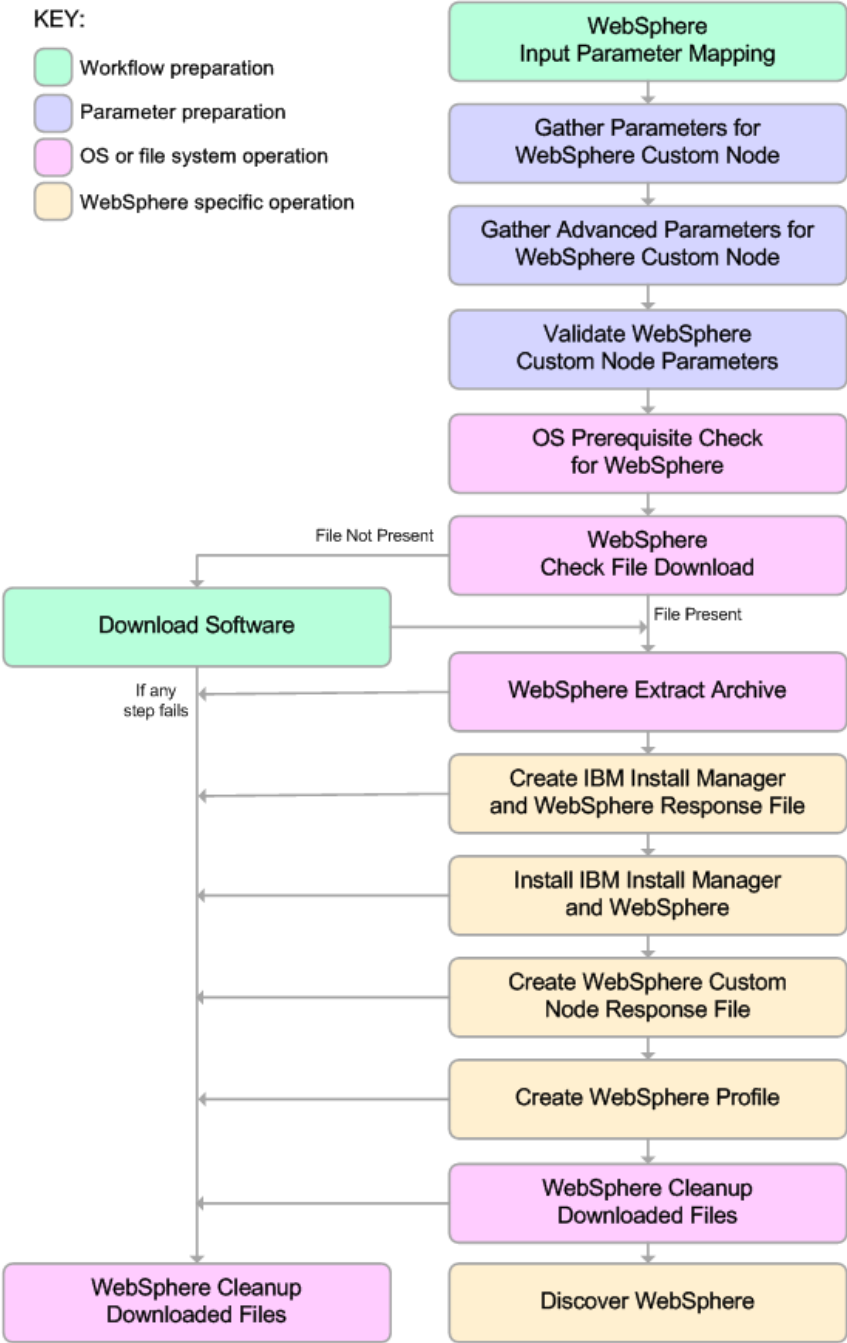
KEY:
Workflow preparation
Parameter preparation
OS or file system operation
WebSphere specific operation

WebSphere Input Parameter Mapping

Gather Parameters for WebSphere Custom Node

Gather Advanced Parameters for WebSphere Custom Node

Validate WebSphere Custom Node Parameters

OS Prerequisite Check for WebSphere

File Not Present

WebSphere Check File Download

Download Software

File Present

If any step fails

WebSphere Extract Archive

Create IBM Install Manager and WebSphere Response File

Install IBM Install Manager and WebSphere

Create WebSphere Custom Node Response File

Create WebSphere Profile

WebSphere Cleanup Downloaded Files

WebSphere Cleanup Downloaded Files

Discover WebSphere